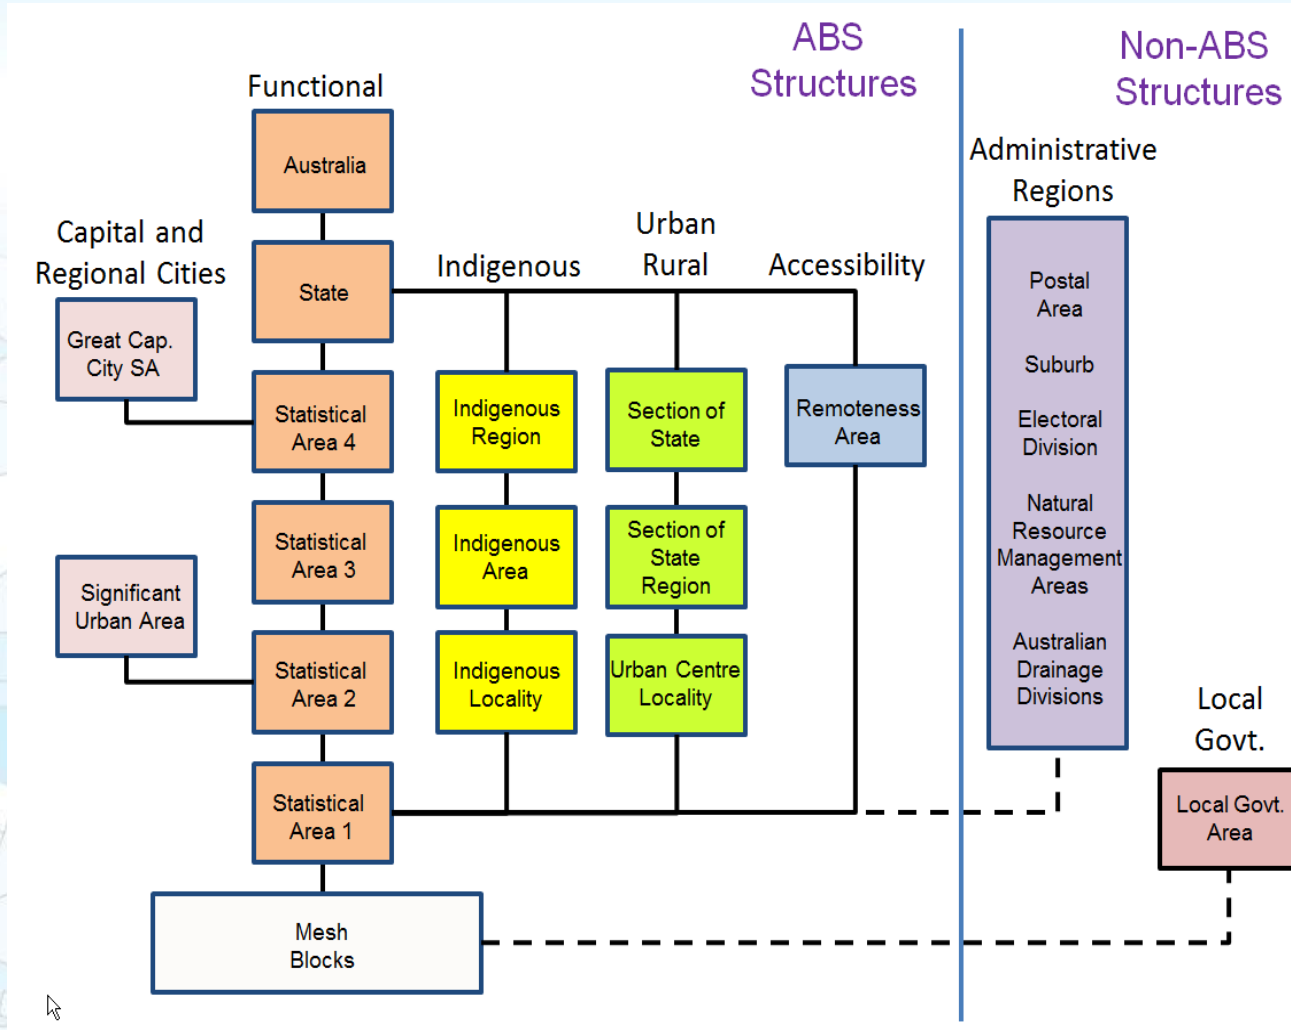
ABS Structures

Non-ABS Structures

Functional

Australia

State

Statistical Area 4

Statistical Area 3

Statistical Area 2

Statistical Area 1

Mesh Blocks

Capital and Regional Cities

Great Cap. City SA

Significant Urban Area

Indigenous

Indigenous Region

Indigenous Area

Indigenous Locality

Urban Rural

Section of State

Section of State Region

Urban Centre Locality

Accessibility

Remoteness Area

Administrative Regions

Postal Area

Suburb

Electoral Division

Natural Resource Management Areas

Australian Drainage Divisions

Local Govt.

Local Govt. Area